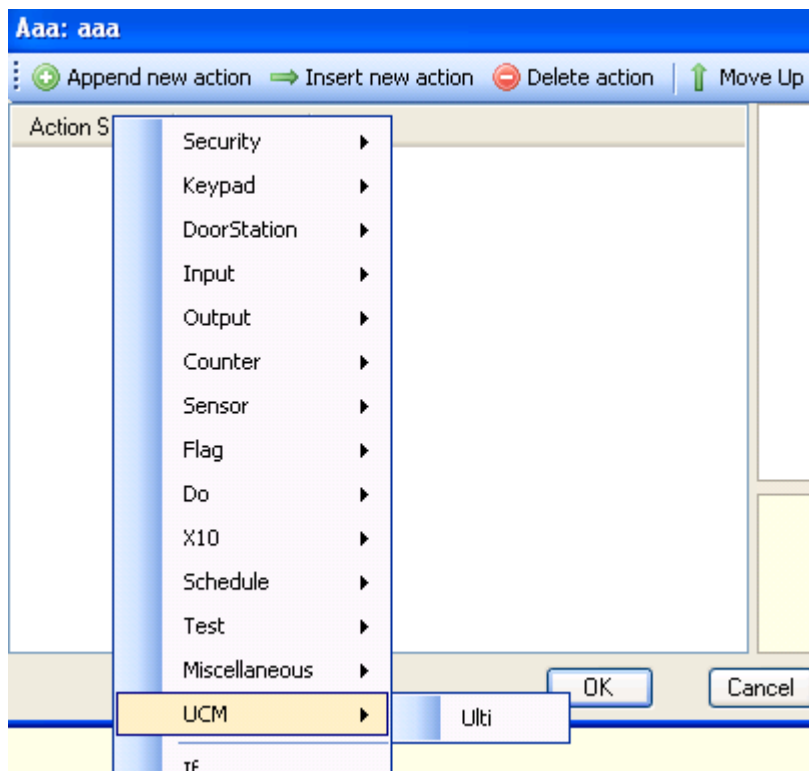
Aaa: aaa

Append new action  Insert new action  Delete action  Move Up

Action S

Security
Keypad
DoorStation
Input
Output
Counter
Sensor
Flag
Do
X10
Schedule
Test
Miscellaneous
UCM
If

Ulti

OK  Cancel